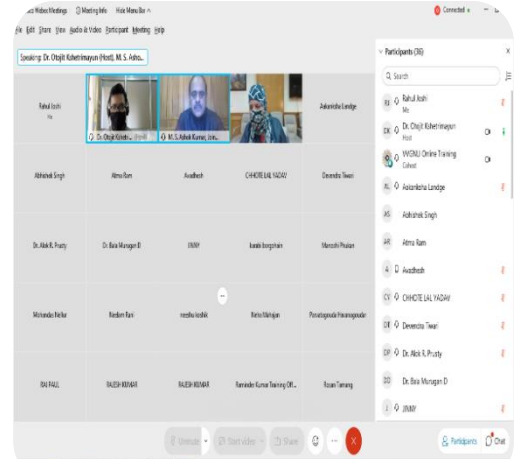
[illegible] Webex Meetings Meeting Info Hide Menu Bar

File Edit Share View Audio & Video Participant Meeting Help

Connected

Speaking: Dr. Otojit Kshetrimayum (Host), M. S. Asho...

Rahul Joshi
Me

Dr. Otojit Kshetri...

M. S. Ashok Kumar, Join...

Aakanksha Landge

Abhishek Singh

Atma Ram

Avadhesh

CHHOTE LAL YADAV

Devendra Tiwari

Dr. Alok R. Prusty

Dr. Bala Murugan D

JINNY

kavala bongshaire

Manoshi Phukan

Mohandas Nellur

Neelam Rani

neetha koshik

Ritika Mahajan

Ponnalagowda Hanamagowda

RAJ PALL

RAJESH KUMAR

RAJESH KUMAR

Raminder Kumar Training Off...

Rosan Tamang

Unmute

Start video

Share

Participants (36)

Search

RJ Rahul Joshi
Me

DK Dr. Otojit Kshetrimayum
Host

VVGNLI Online Training
Cohost

AL Aakanksha Landge

AS Abhishek Singh

AR Atma Ram

A Avadhesh

CY CHHOTE LAL YADAV

DT Devendra Tiwari

DP Dr. Alok R. Prusty

DD Dr. Bala Murugan D

J JINNY

Participants

Chat